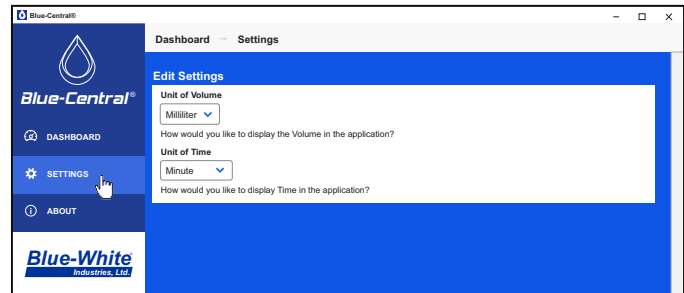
Blue-Central®

Blue-Central®

DASHBOARD

SETTINGS

ABOUT

Blue-White® Industries, Ltd.

Dashboard → Settings

Edit Settings

Unit of Volume

Milliliter

How would you like to display the Volume in the application?

Unit of Time

Minute

How would you like to display Time in the application?